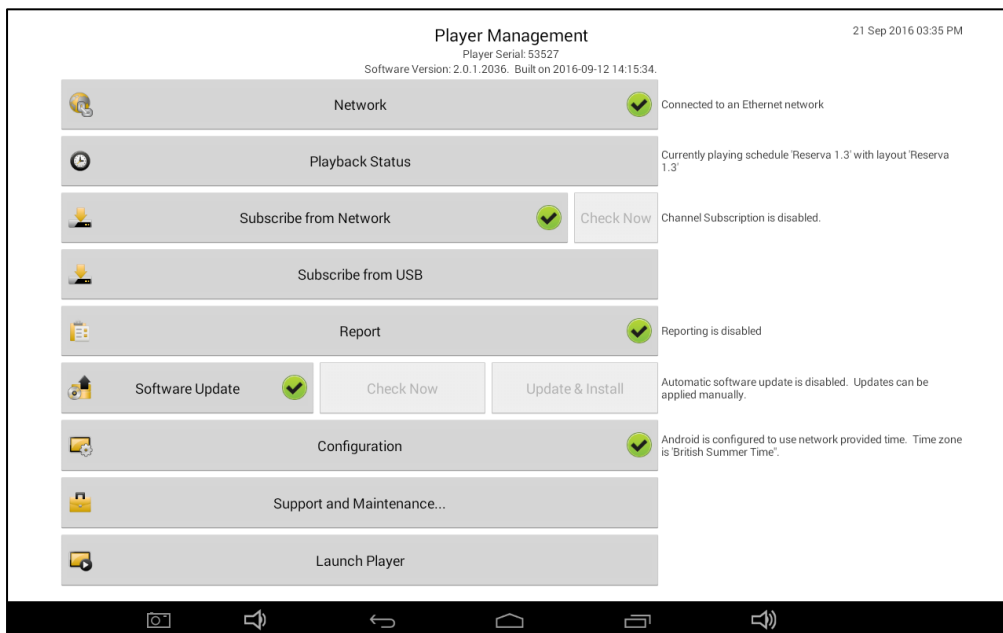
Player Management
Player Serial: 53527
Software Version: 2.0.1.2036. Built on 2016-09-12 14:15:34.

21 Sep 2016 03:35 PM

Network
Connected to an Ethernet network

Playback Status
Currently playing schedule 'Reserva 1.3' with layout 'Reserva 1.3'

Subscribe from Network
Check Now
Channel Subscription is disabled.

Subscribe from USB

Report
Reporting is disabled

Software Update
Check Now
Update & Install
Automatic software update is disabled. Updates can be applied manually.

Configuration
Android is configured to use network provided time. Time zone is 'British Summer Time'.

Support and Maintenance...

Launch Player